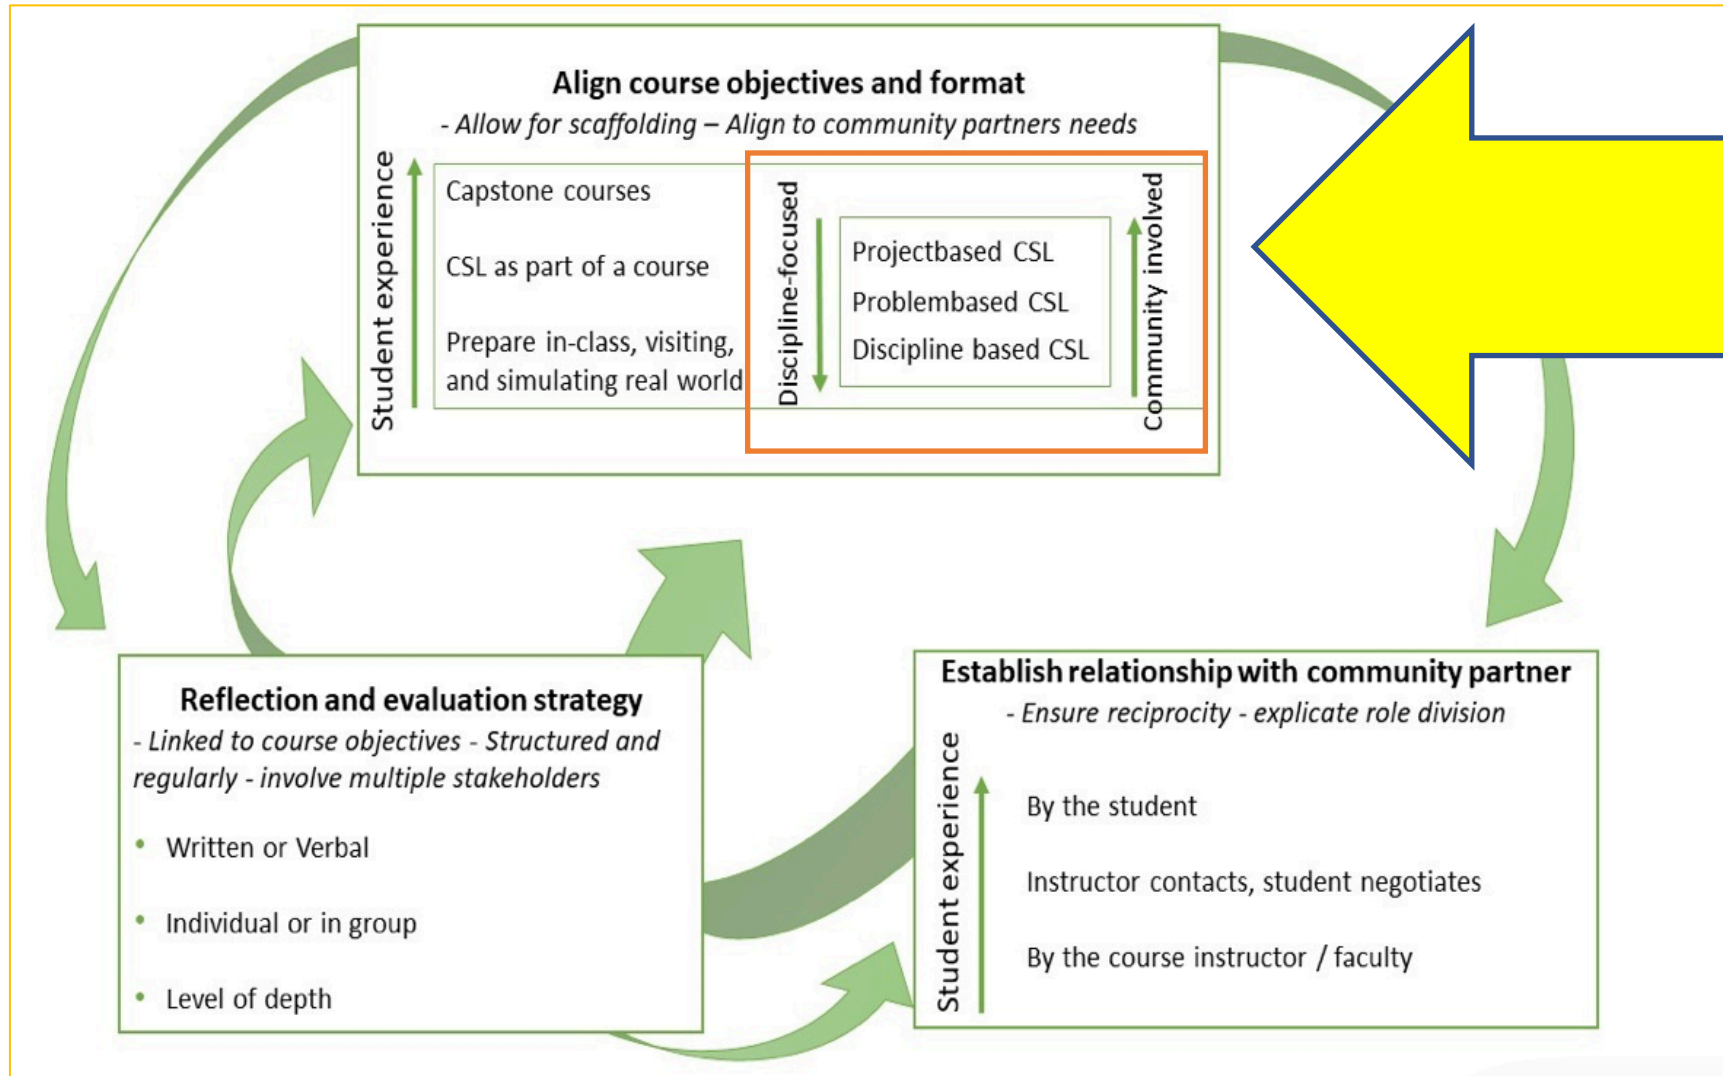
Align course objectives and format

- Allow for scaffolding – Align to community partners needs

Student experience

Capstone courses

CSL as part of a course

Prepare in-class, visiting, and simulating real world

Discipline-focused

Projectbased CSL

Problembased CSL

Discipline based CSL

Community involved

Reflection and evaluation strategy

- Linked to course objectives - Structured and regularly - involve multiple stakeholders

• Written or Verbal

• Individual or in group

• Level of depth

Establish relationship with community partner

- Ensure reciprocity - explicate role division

Student experience

By the student

Instructor contacts, student negotiates

By the course instructor / faculty